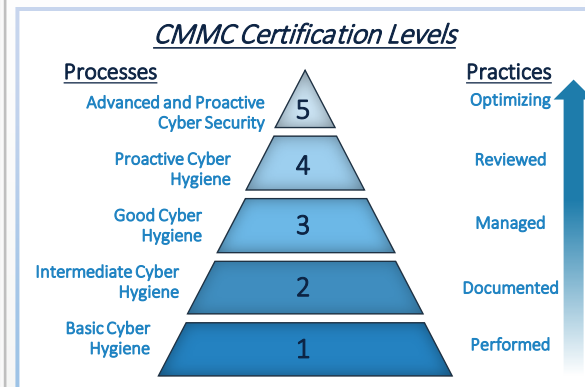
CMMC Certification Levels

Processes

Practices

Advanced and Proactive Cyber Security

5

Optimizing

Proactive Cyber Hygiene

4

Reviewed

Good Cyber Hygiene

3

Managed

Intermediate Cyber Hygiene

2

Documented

Basic Cyber Hygiene

1

Performed